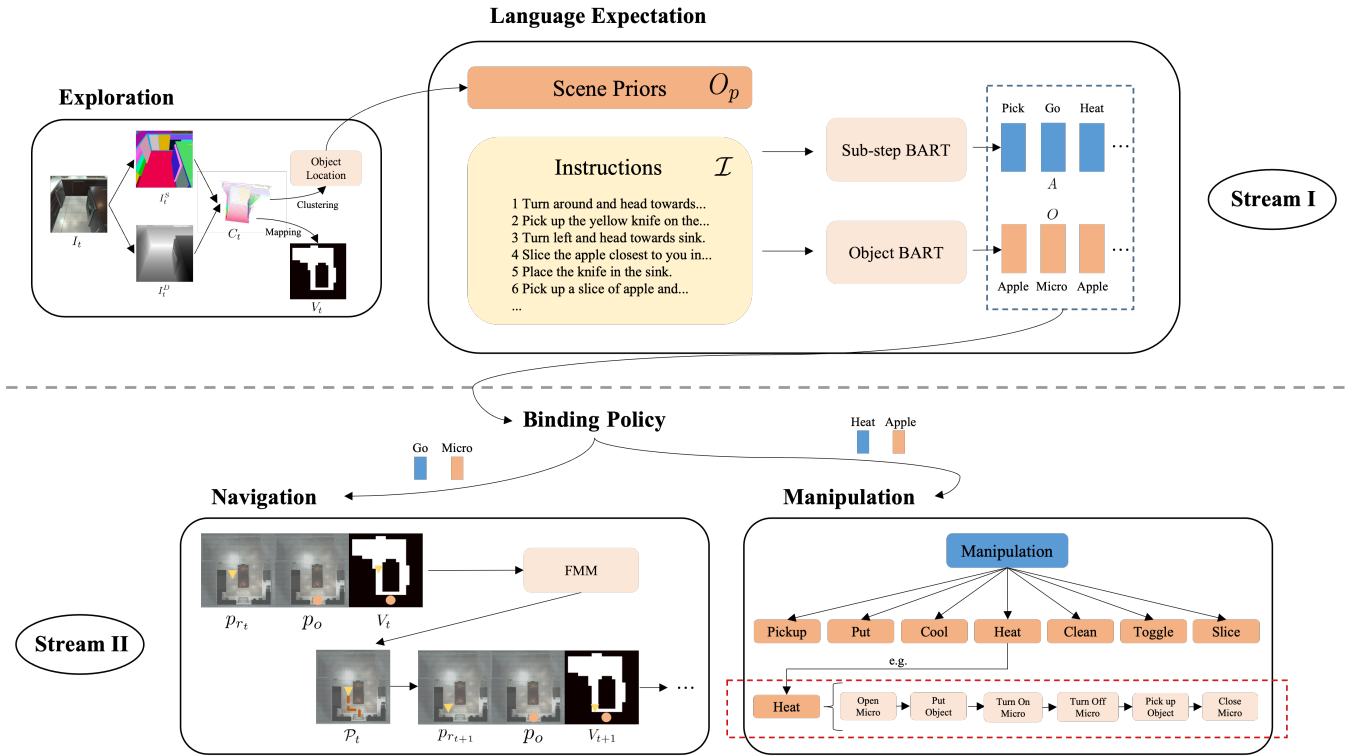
Language Expectation

Exploration

$I_t$

$I_t^S$

$I_t^D$

$C_t$

Object Location

Clustering

Mapping

$V_t$

Scene Priors $O_p$

Instructions $\mathcal{I}$

1 Turn around and head towards...
2 Pick up the yellow knife on the...
3 Turn left and head towards sink.
4 Slice the apple closest to you in...
5 Place the knife in the sink.
6 Pick up a slice of apple and...
...

Sub-step BART

Object BART

Pick Go Heat ...

$A$

$O$

Apple Micro Apple ...

Stream I

Binding Policy

Go Micro

Heat Apple

Navigation

Manipulation

FMM

$p_{r_t}$ $p_o$ $V_t$

$\mathcal{P}_t$ $p_{r_{t+1}}$ $p_o$ $V_{t+1}$ ...

Stream II

Manipulation

Pickup Put Cool Heat Clean Toggle Slice

e.g.

Heat

Open Micro

Put Object

Turn On Micro

Turn Off Micro

Pick up Object

Close Micro